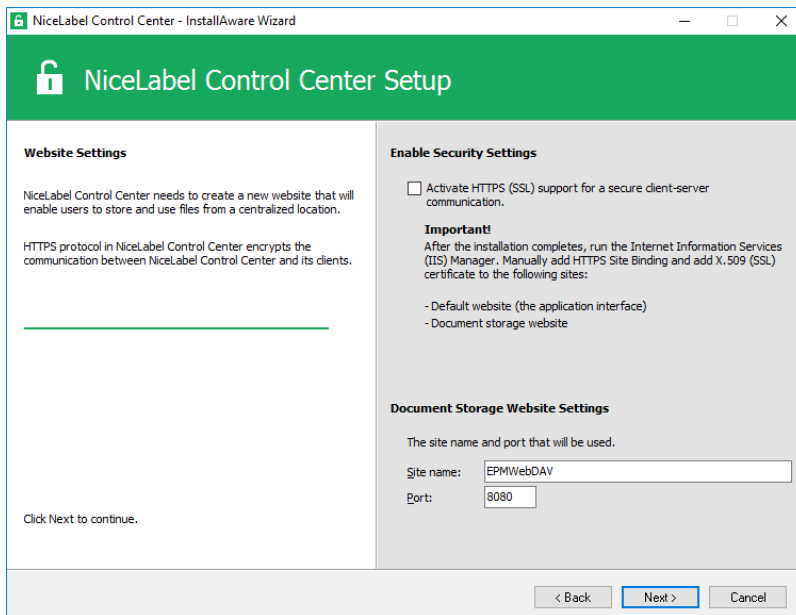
NiceLabel Control Center - InstallAware Wizard

NiceLabel Control Center Setup

Website Settings

NiceLabel Control Center needs to create a new website that will enable users to store and use files from a centralized location.

HTTPS protocol in NiceLabel Control Center encrypts the communication between NiceLabel Control Center and its clients.

Click Next to continue.

Enable Security Settings

Activate HTTPS (SSL) support for a secure client-server communication.

Important!
After the installation completes, run the Internet Information Services (IIS) Manager. Manually add HTTPS Site Binding and add X.509 (SSL) certificate to the following sites:

- Default website (the application interface)
- Document storage website

Document Storage Website Settings

The site name and port that will be used.

Site name: EPMWebDAV
Port: 8080

< Back
Next >
Cancel